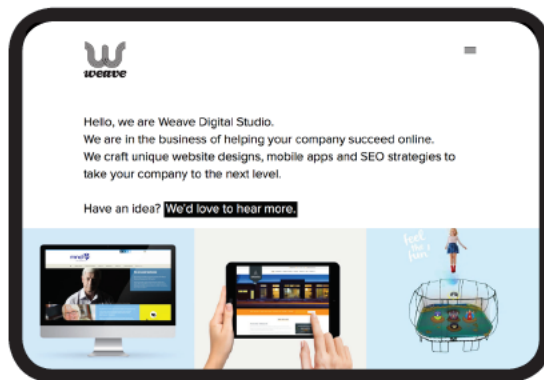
weave

Hello, we are Weave Digital Studio.
We are in the business of helping your company succeed online.
We craft unique website designs, mobile apps and SEO strategies to take your company to the next level.

Have an idea? We'd love to hear more.

feel the fun